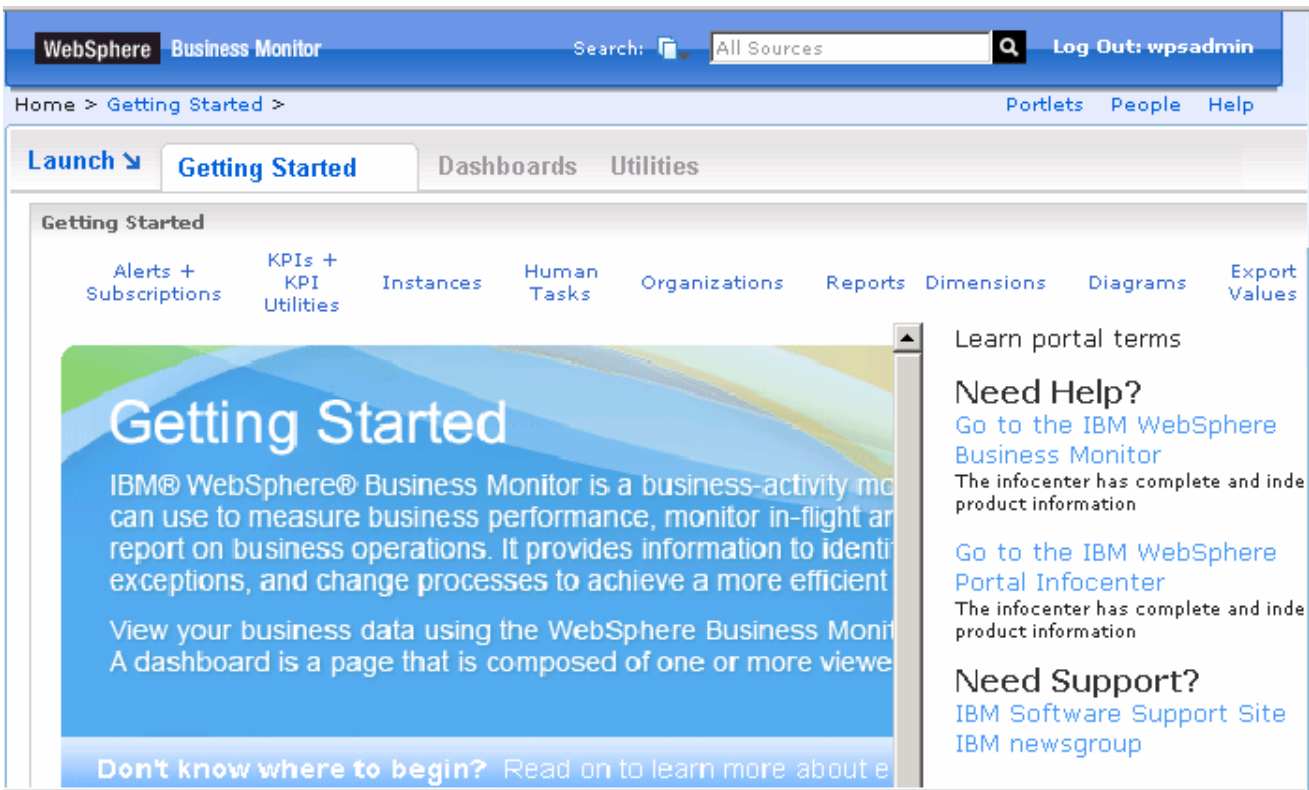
WebSphere Business Monitor

Search: All Sources

Log Out: wpsadmin

Home > Getting Started >

Portlets People Help

Launch ↘ Getting Started Dashboards Utilities

Getting Started

Alerts + Subscriptions KPIs + KPI Utilities Instances Human Tasks Organizations Reports Dimensions Diagrams Export Values

Getting Started

IBM® WebSphere® Business Monitor is a business-activity mo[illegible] can use to measure business performance, monitor in-flight ar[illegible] report on business operations. It provides information to identi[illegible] exceptions, and change processes to achieve a more efficient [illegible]

View your business data using the WebSphere Business Monit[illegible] A dashboard is a page that is composed of one or more viewe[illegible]

Don't know where to begin? Read on to learn more about e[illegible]

Learn portal terms

Need Help?

Go to the IBM WebSphere Business Monitor

The infocenter has complete and inde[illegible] product information

Go to the IBM WebSphere Portal Infocenter

The infocenter has complete and inde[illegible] product information

Need Support?

IBM Software Support Site

IBM newsgroup